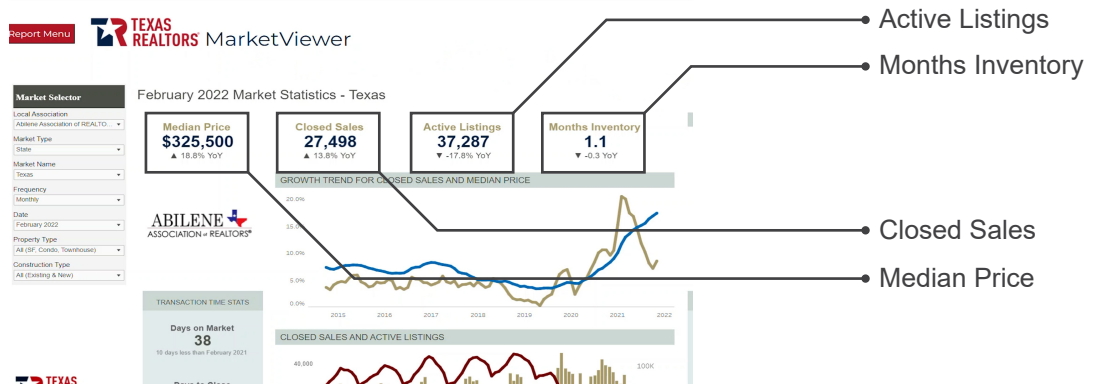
Report Menu

TEXAS REALTORS MarketViewer

Active Listings

Months Inventory

Market Selector

Local Association
Abilene Association of REALTO...

Market Type
State

Market Name
Texas

Frequency
Monthly

Date
February 2022

Property Type
All (SF, Condo, Townhouse)

Construction Type
All (Existing & New)

February 2022 Market Statistics - Texas

Median Price
$325,500
▲ 18.8% YoY

Closed Sales
27,498
▲ 13.8% YoY

Active Listings
37,287
▼ -17.8% YoY

Months Inventory
1.1
▼ -0.3 YoY

ABILENE ASSOCIATION of REALTORS®

GROWTH TREND FOR CLOSED SALES AND MEDIAN PRICE

20.0%
15.0%
10.0%
5.0%
0.0%

2015 2016 2017 2018 2019 2020 2021 2022

Closed Sales

Median Price

TRANSACTION TIME STATS

Days on Market
38
16 days less than February 2021

CLOSED SALES AND ACTIVE LISTINGS

40,000

100K

TEXAS

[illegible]